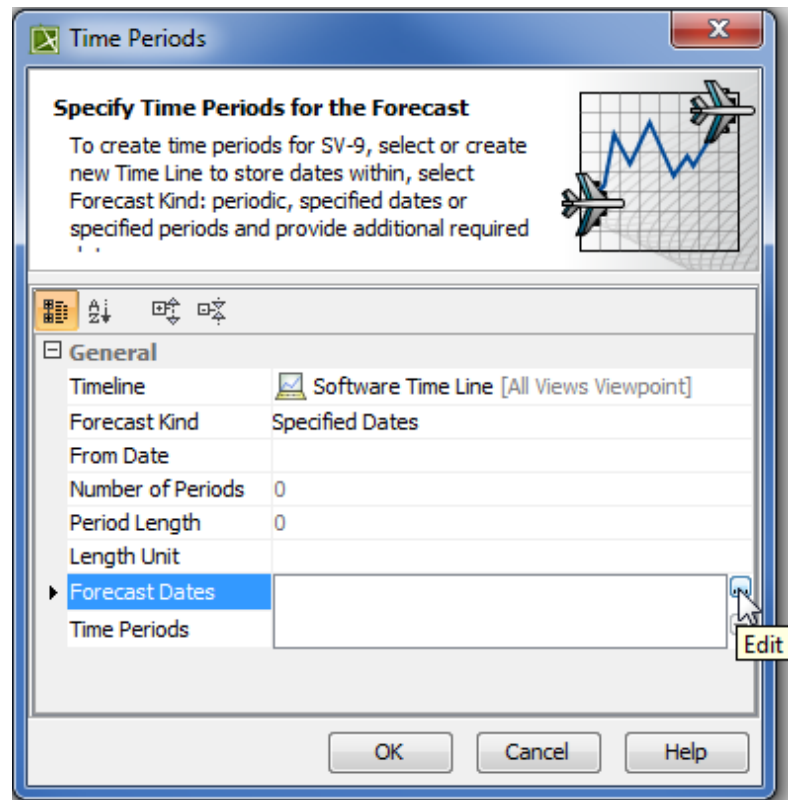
Time Periods

Specify Time Periods for the Forecast

To create time periods for SV-9, select or create new Time Line to store dates within, select Forecast Kind: periodic, specified dates or specified periods and provide additional required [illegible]

General

| | |
|---|---|
| Timeline | Software Time Line [All Views Viewpoint] |
| Forecast Kind | Specified Dates |
| From Date | |
| Number of Periods | 0 |
| Period Length | 0 |
| Length Unit | |
| Forecast Dates | |
| Time Periods | |

Edit

OK Cancel Help